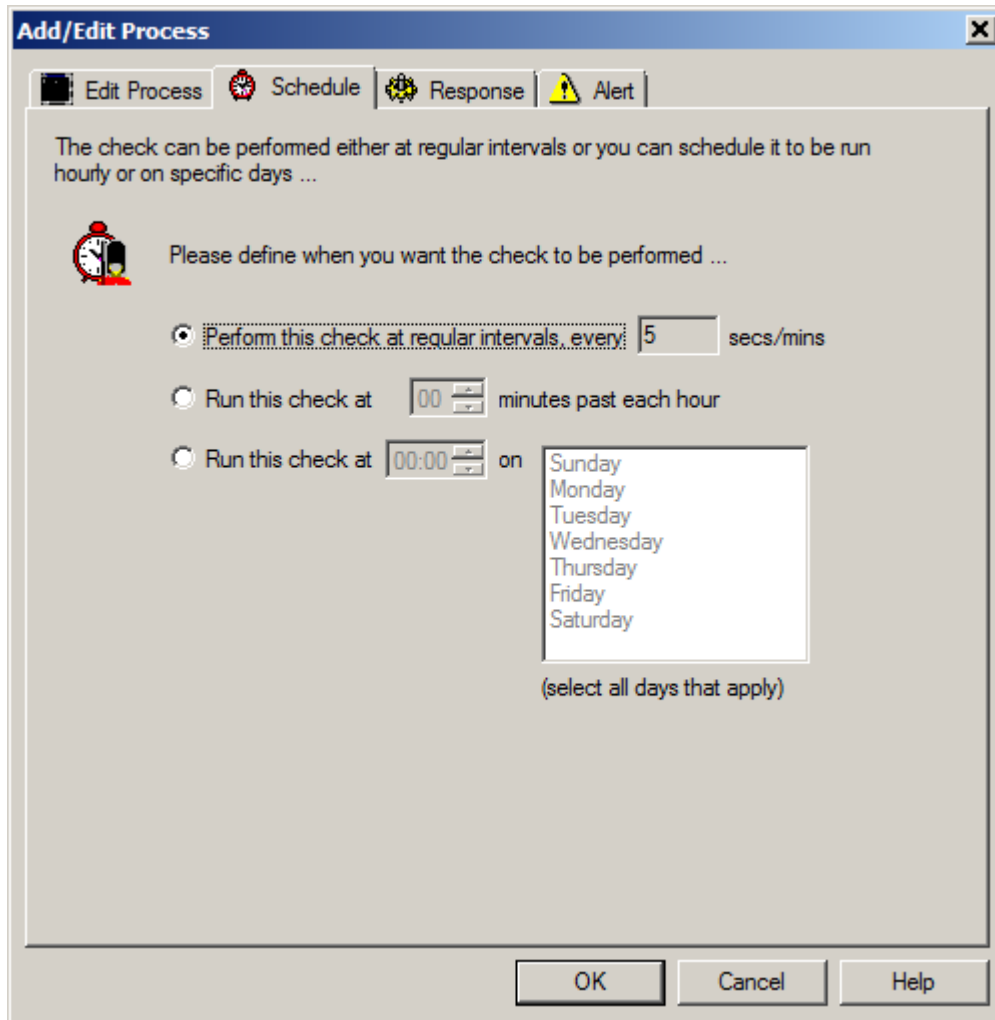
Add/Edit Process

Edit Process
Schedule
Response
Alert

The check can be performed either at regular intervals or you can schedule it to be run hourly or on specific days ...

Please define when you want the check to be performed ...

Perform this check at regular intervals, every 5 secs/mins

Run this check at 00 minutes past each hour

Run this check at 00:00 on

Sunday
Monday
Tuesday
Wednesday
Thursday
Friday
Saturday

(select all days that apply)

OK
Cancel
Help